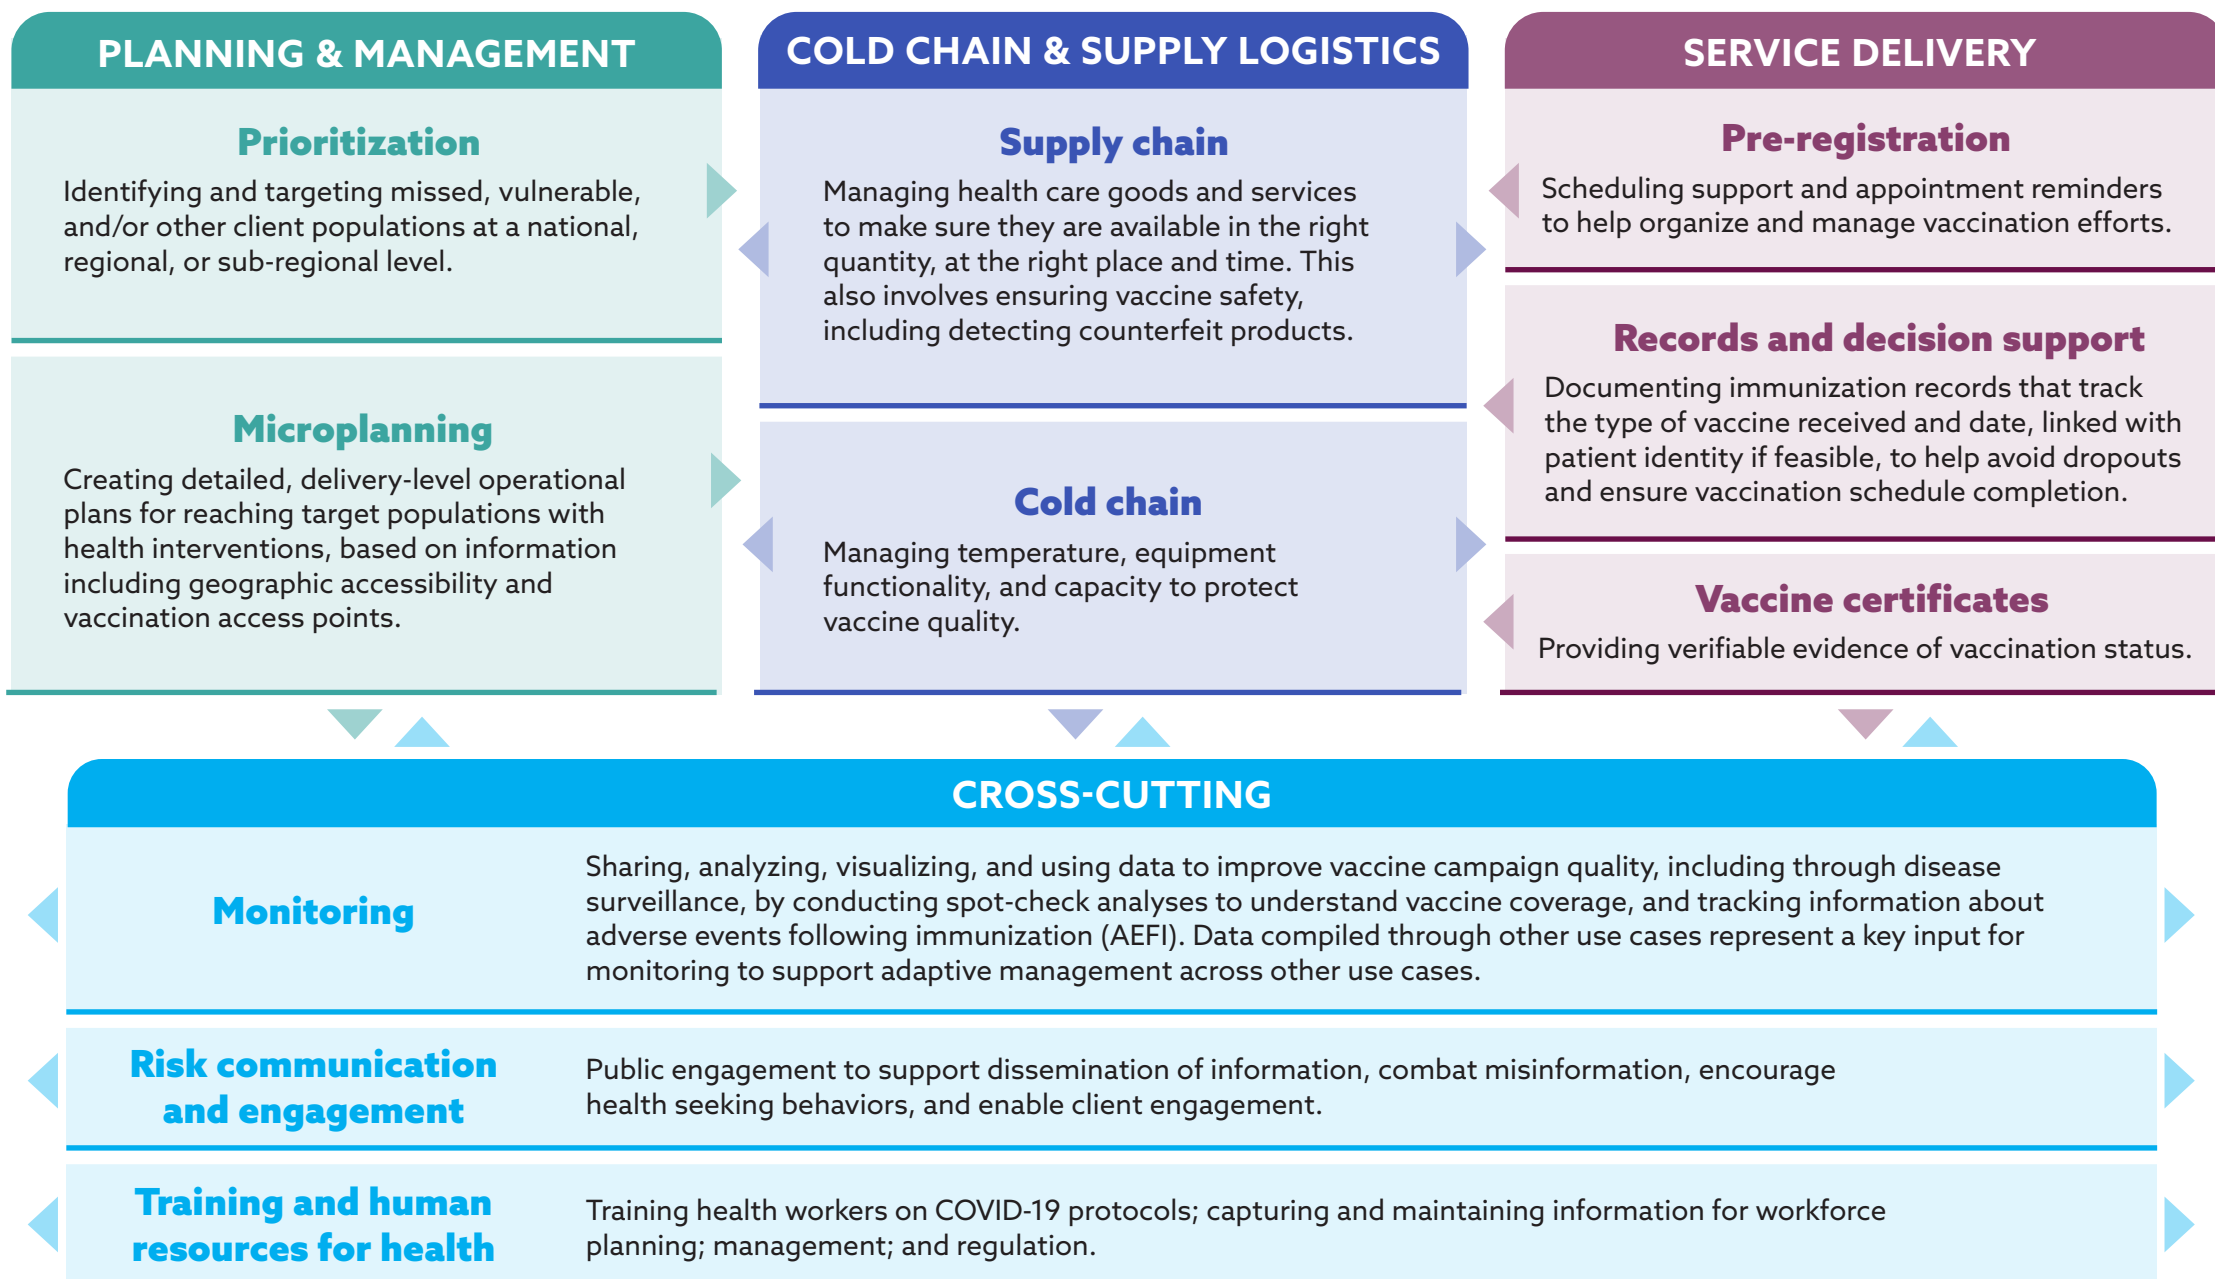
PLANNING & MANAGEMENT

Prioritization

Identifying and targeting missed, vulnerable, and/or other client populations at a national, regional, or sub-regional level.

Microplanning

Creating detailed, delivery-level operational plans for reaching target populations with health interventions, based on information including geographic accessibility and vaccination access points.

COLD CHAIN & SUPPLY LOGISTICS

Supply chain

Managing health care goods and services to make sure they are available in the right quantity, at the right place and time. This also involves ensuring vaccine safety, including detecting counterfeit products.

Cold chain

Managing temperature, equipment functionality, and capacity to protect vaccine quality.

SERVICE DELIVERY

Pre-registration

Scheduling support and appointment reminders to help organize and manage vaccination efforts.

Records and decision support

Documenting immunization records that track the type of vaccine received and date, linked with patient identity if feasible, to help avoid dropouts and ensure vaccination schedule completion.

Vaccine certificates

Providing verifiable evidence of vaccination status.

CROSS-CUTTING

Monitoring

Sharing, analyzing, visualizing, and using data to improve vaccine campaign quality, including through disease surveillance, by conducting spot-check analyses to understand vaccine coverage, and tracking information about adverse events following immunization (AEFI). Data compiled through other use cases represent a key input for monitoring to support adaptive management across other use cases.

Risk communication and engagement

Public engagement to support dissemination of information, combat misinformation, encourage health seeking behaviors, and enable client engagement.

Training and human resources for health

Training health workers on COVID-19 protocols; capturing and maintaining information for workforce planning; management; and regulation.